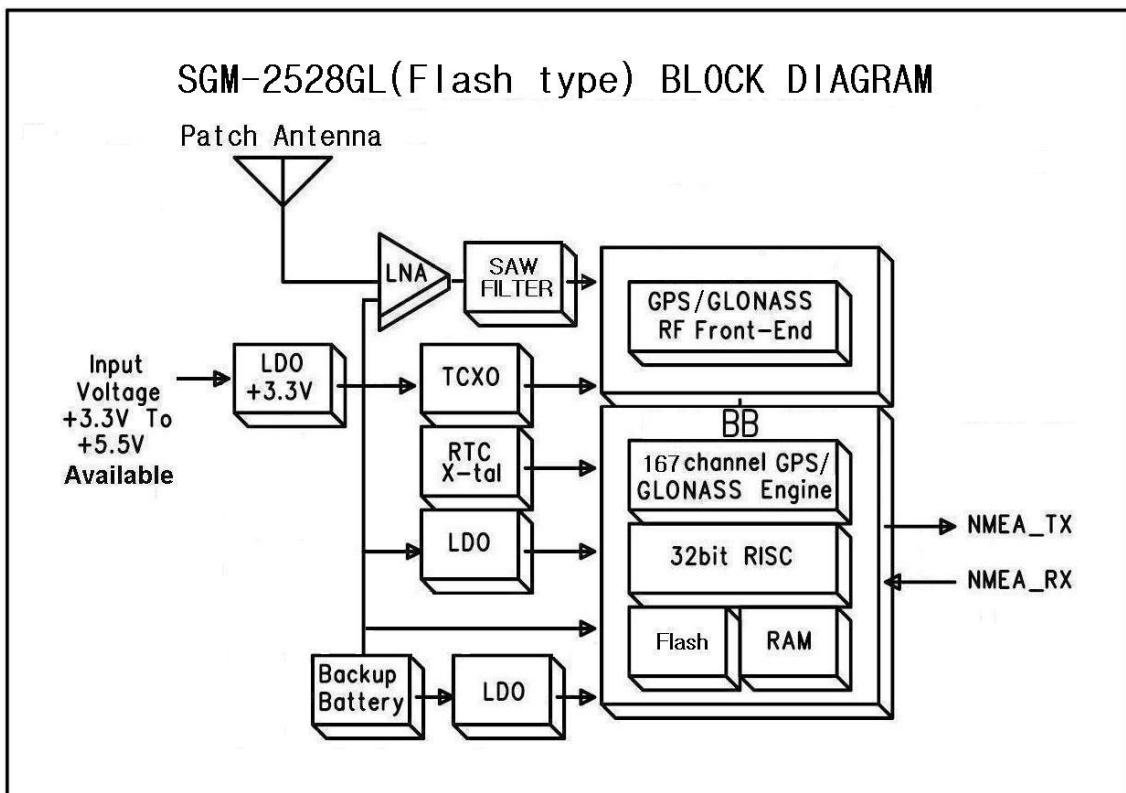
SGM-2528GL(Flash type) BLOCK DIAGRAM

Patch Antenna

LNA

SAW FILTER

GPS/GLONASS RF Front-End

Input Voltage +3.3V To +5.5V Available

LDO +3.3V

TCXO

BB

RTC X-tal

167 channel GPS/ GLONASS Engine

LDO

32bit RISC

NMEA_TX

NMEA_RX

Flash

RAM

Backup Battery

LDO